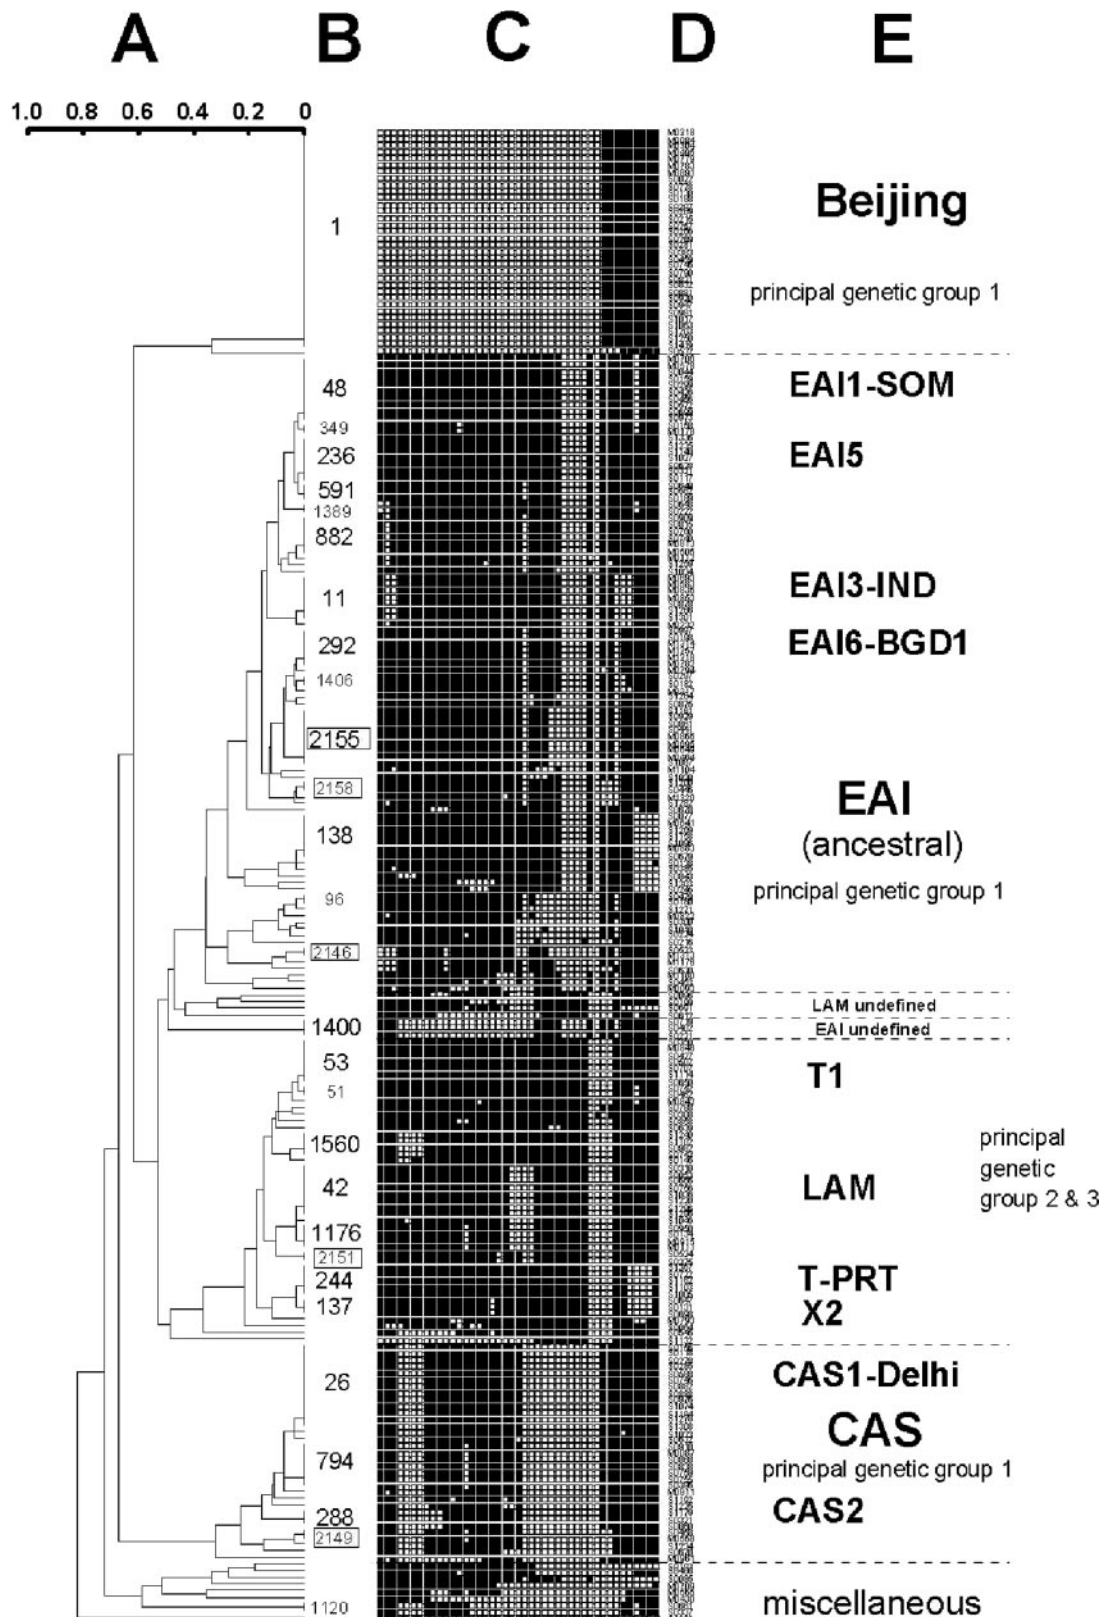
A B C D E

1.0 0.8 0.6 0.4 0.2 0

1

Beijing

principal genetic group 1

48

EAI1-SOM

349

236

EAI5

591

1389

882

11

EAI3-IND

292

EAI6-BGD1

1406

2155

2158

EAI

(ancestral)

138

96

principal genetic group 1

2146

LAM undefined

1400

EAI undefined

53

T1

51

1560

principal genetic group 2 & 3

42

LAM

1176

2151

244

T-PRT

137

X2

26

CAS1-Delhi

CAS

794

principal genetic group 1

288

CAS2

2149

1120

miscellaneous